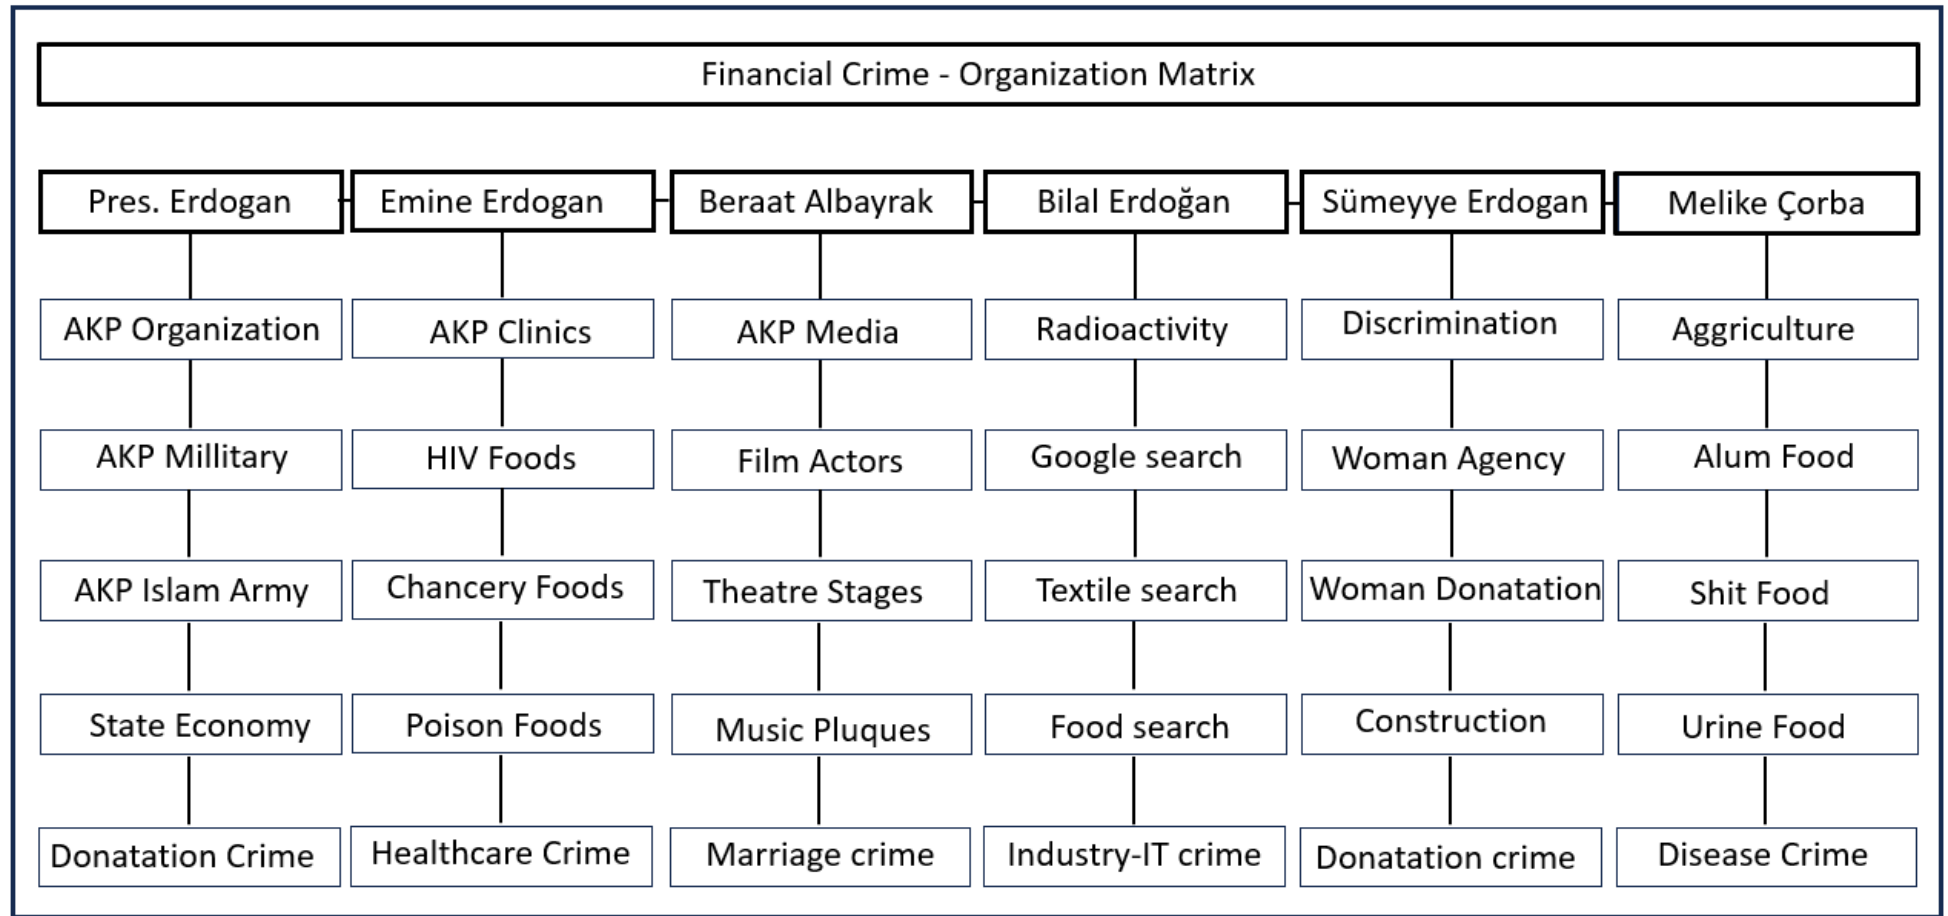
Financial Crime - Organization Matrix

| Pres. Erdogan | Emine Erdogan | Beraat Albayrak | Bilal Erdoğan | Sümeyye Erdogan | Melike Çorba |
|---|---|---|---|---|---|
| AKP Organization | AKP Clinics | AKP Media | Radioactivity | Discrimination | Aggriculture |
| AKP Millitary | HIV Foods | Film Actors | Google search | Woman Agency | Alum Food |
| AKP Islam Army | Chancery Foods | Theatre Stages | Textile search | Woman Donatation | Shit Food |
| State Economy | Poison Foods | Music Pluques | Food search | Construction | Urine Food |
| Donatation Crime | Healthcare Crime | Marriage crime | Industry-IT crime | Donatation crime | Disease Crime |